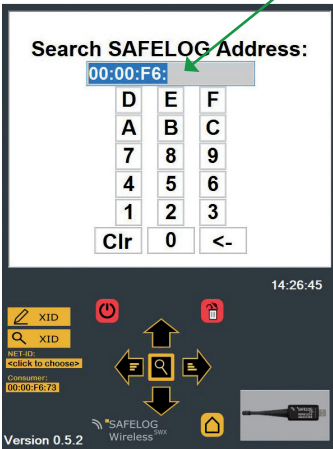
Search SAFELOG Address:

00:00:F6:

| D | E | F |
|---|---|---|
| A | B | C |
| 7 | 8 | 9 |
| 4 | 5 | 6 |
| 1 | 2 | 3 |
| Clr | 0 | <- |

14:26:45

XID

XID

NET-ID:
<click to choose>

Consumer:
00:00:F6:73

SAFELOG
Wireless SWX

Version 0.5.2